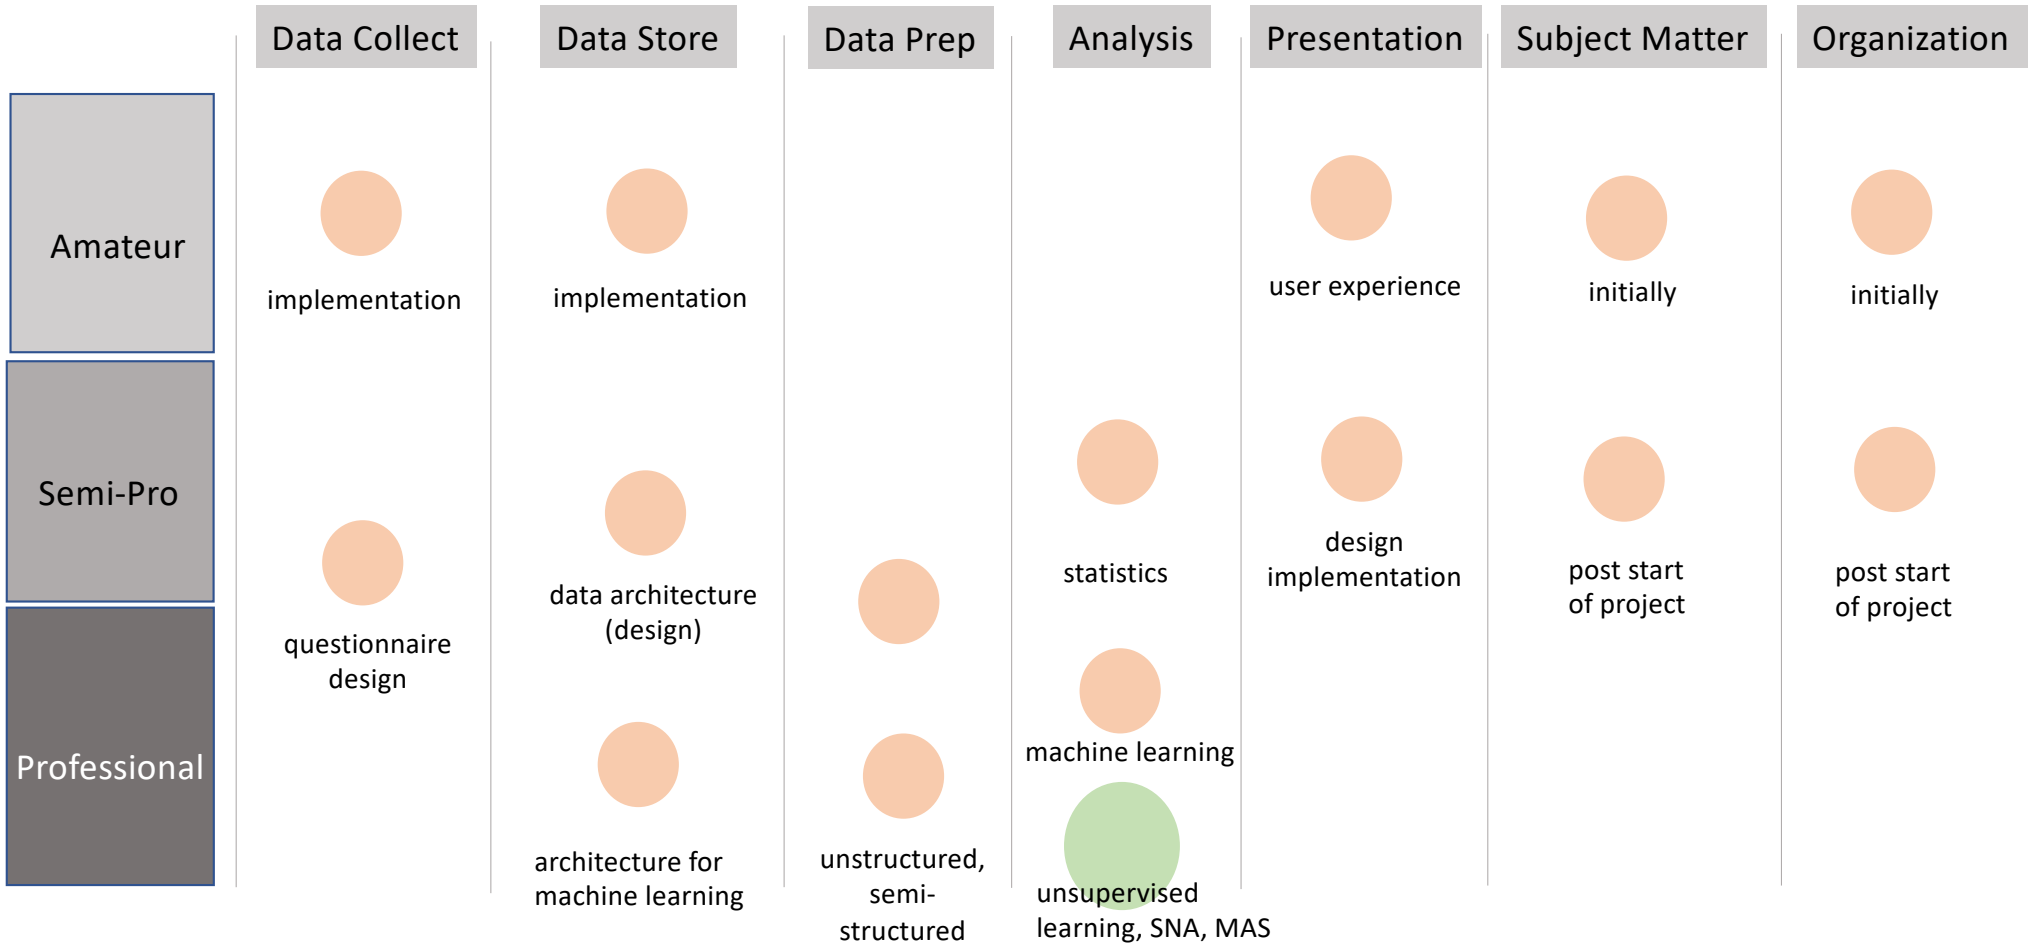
Data Collect | Data Store | Data Prep | Analysis | Presentation | Subject Matter | Organization

Amateur

Semi-Pro

Professional

implementation

questionnaire design

implementation

data architecture (design)

architecture for machine learning

unstructured, semi-structured

statistics

machine learning

unsupervised learning, SNA, MAS

user experience

design implementation

initially

post start of project

initially

post start of project